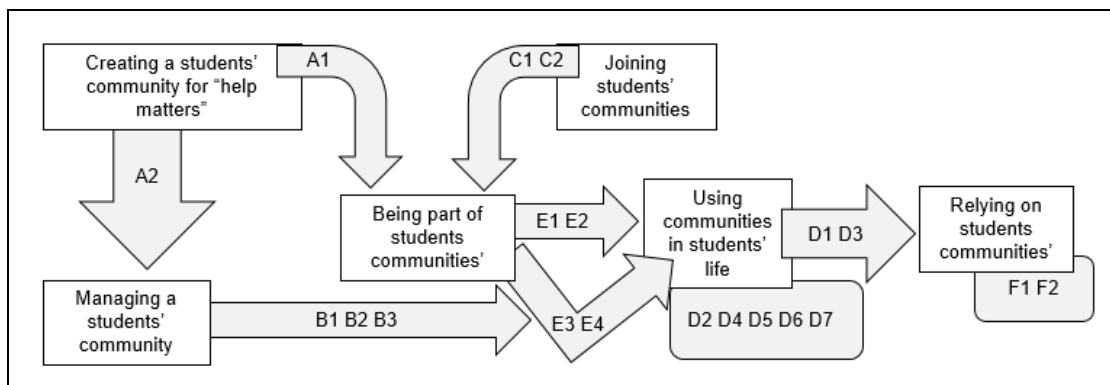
Creating a students' community for "help matters"

A1

C1 C2

Joining students' communities

A2

Being part of students communities'

E1 E2

Using communities in students' life

D1 D3

Relying on students communities'

F1 F2

Managing a students' community

B1 B2 B3

E3 E4

D2 D4 D5 D6 D7